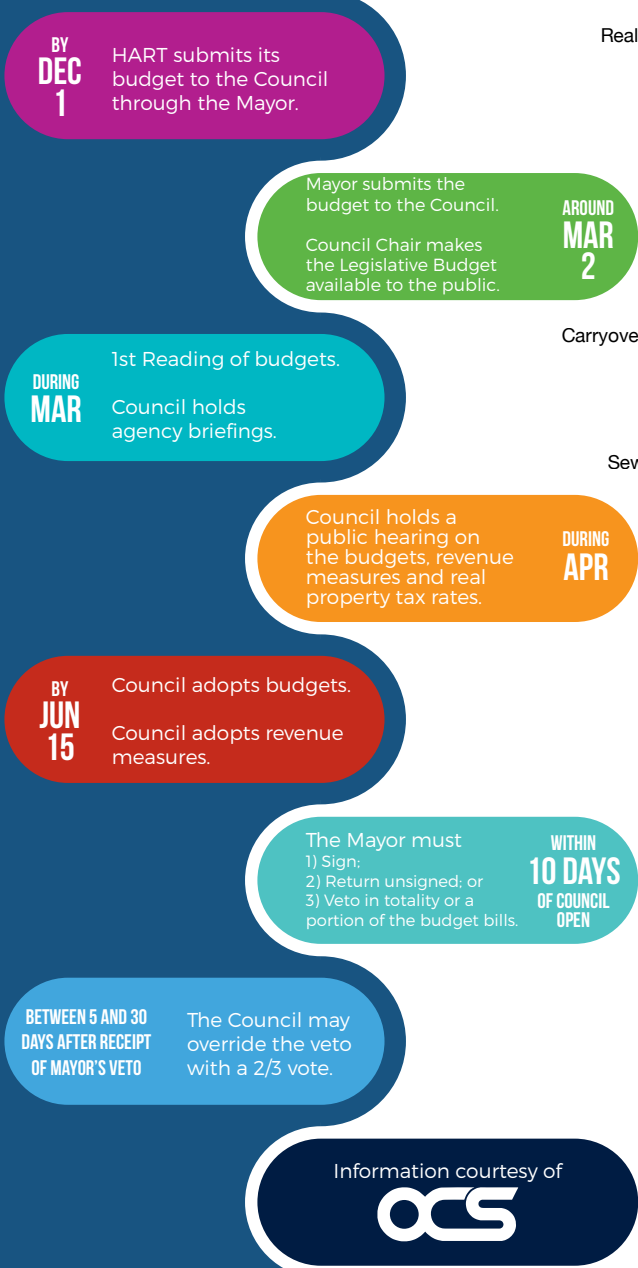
BY
DEC
1

HART submits its budget to the Council through the Mayor.

Real

Mayor submits the budget to the Council.

Council Chair makes the Legislative Budget available to the public.

AROUND
MAR
2

Carryove

DURING
MAR

1st Reading of budgets.

Council holds agency briefings.

Sev

Council holds a public hearing on the budgets, revenue measures and real property tax rates.

DURING
APR

BY
JUN
15

Council adopts budgets.

Council adopts revenue measures.

The Mayor must
1) Sign;
2) Return unsigned; or
3) Veto in totality or a portion of the budget bills.

WITHIN
10 DAYS
OF COUNCIL
OPEN

BETWEEN 5 AND 30 DAYS AFTER RECEIPT OF MAYOR'S VETO

The Council may override the veto with a 2/3 vote.

Information courtesy of
OCS